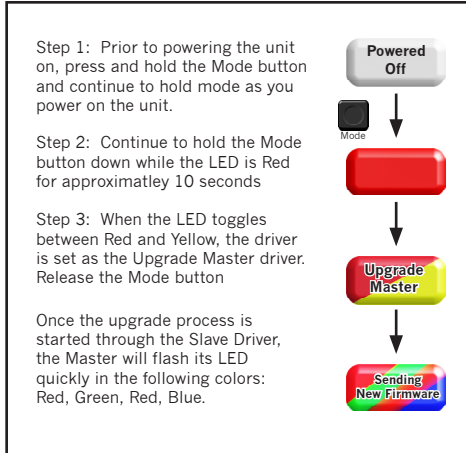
Step 1: Prior to powering the unit on, press and hold the Mode button and continue to hold mode as you power on the unit.

Step 2: Continue to hold the Mode button down while the LED is Red for approximatley 10 seconds

Step 3: When the LED toggles between Red and Yellow, the driver is set as the Upgrade Master driver. Release the Mode button

Once the upgrade process is started through the Slave Driver, the Master will flash its LED quickly in the following colors: Red, Green, Red, Blue.

Powered Off

Mode

Upgrade Master

Sending New Firmware